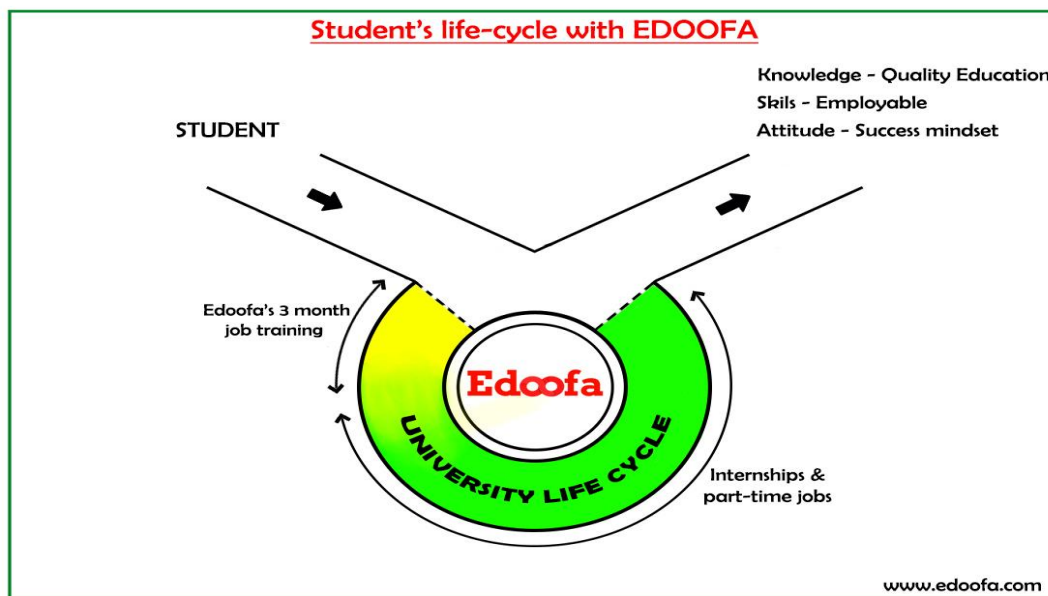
Student's life-cycle with EDOOFA

Knowledge - Quality Education
Skils - Employable
Attitude - Success mindset

STUDENT

Edoofa's 3 month job training

Edoofa

UNIVERSITY LIFE CYCLE

Internships & part-time jobs

www.edoofa.com